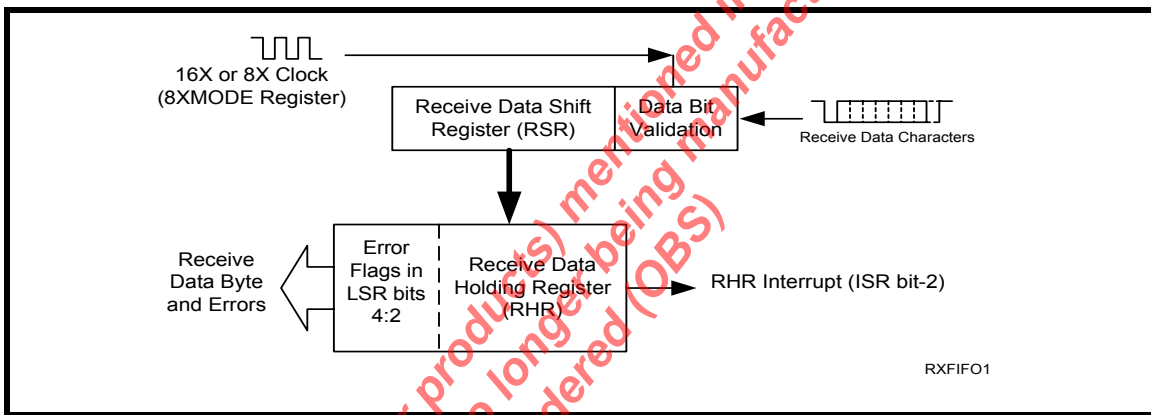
16X or 8X Clock (8XMODE Register)

Receive Data Shift Register (RSR)

Data Bit Validation

Receive Data Characters

Receive Data Byte and Errors

Error Flags in LSR bits 4:2

Receive Data Holding Register (RHR)

RHR Interrupt (ISR bit-2)

RXFIFO1

products) mentioned being manufa
longer
dered (OBS)